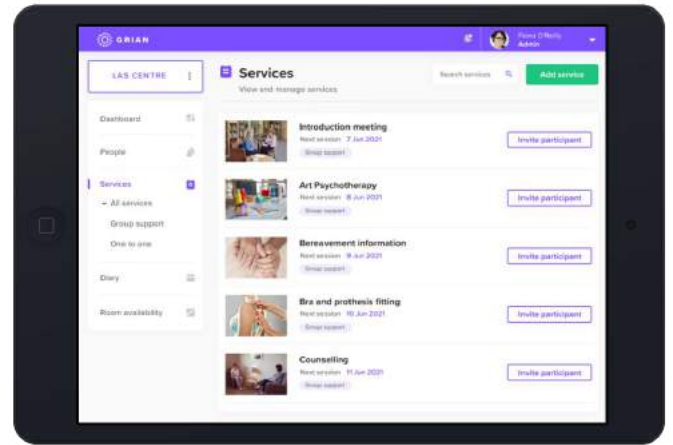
GRIAN

Fiona O'Reilly
Admin

LAS CENTRE

Dashboard

People

Services

- All services

Group support

One to one

Diary

Room availability

Services

View and manage services

Search services

Add service

Introduction meeting
Next session 7 Jun 2021
Group support
Invite participant

Art Psychotherapy
Next session 8 Jun 2021
Group support
Invite participant

Bereavement information
Next session 9 Jun 2021
Group support
Invite participant

Bra and prothesis fitting
Next session 10 Jun 2021
Group support
Invite participant

Counselling
Next session 11 Jun 2021
Group support
Invite participant